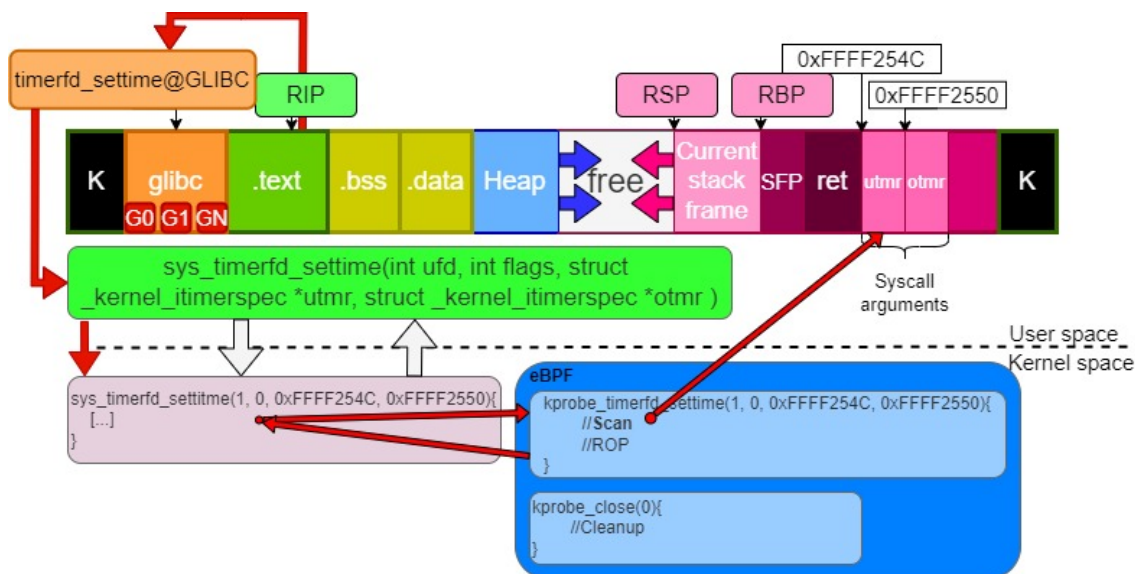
timerfd_settime@GLIBC

RIP

0xFFFF254C

RSP

RBP

0xFFFF2550

K

glibc

G0 G1 GN

.text

.bss

.data

Heap

free

Current stack frame

SFP

ret

utmr

otmr

K

sys_timerfd_settime(int ufd, int flags, struct _kernel_itimerspec *utmr, struct _kernel_itimerspec *otmr )

Syscall arguments

User space

Kernel space

sys_timerfd_settitme(1, 0, 0xFFFF254C, 0xFFFF2550){
[...]
}

eBPF

kprobe_timerfd_settime(1, 0, 0xFFFF254C, 0xFFFF2550){
//Scan
//ROP
}

kprobe_close(0){
//Cleanup
}